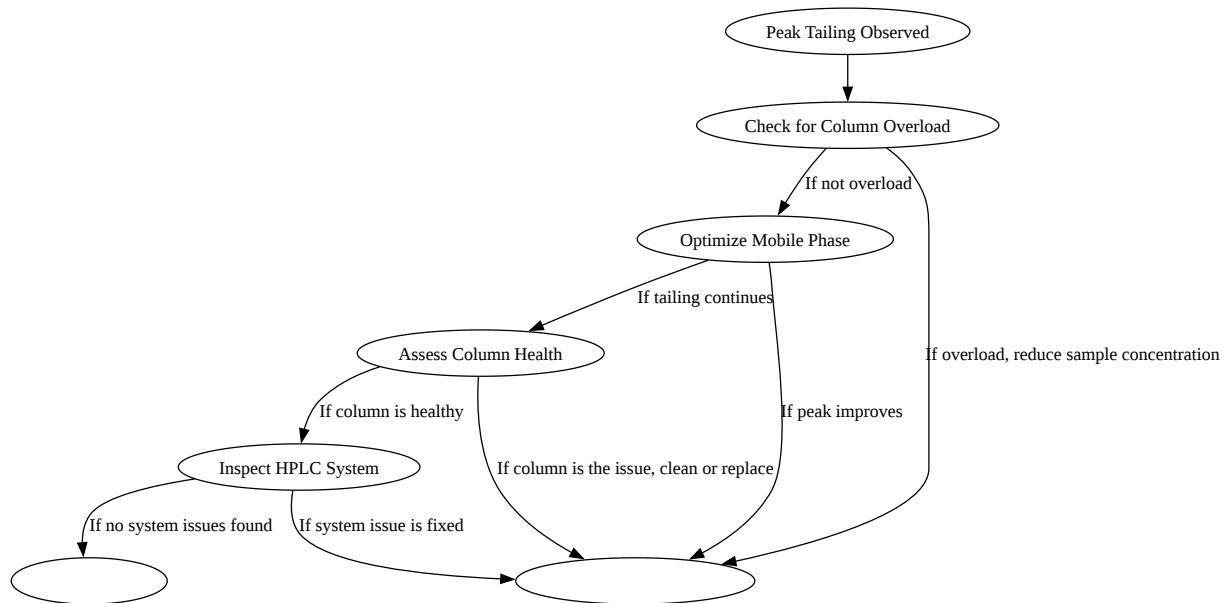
Peak Tailing Observed

Check for Column Overload

If not overload

Optimize Mobile Phase

If tailing continues

Assess Column Health

If overload, reduce sample concentration

If column is healthy

If peak improves

Inspect HPLC System

If column is the issue, clean or replace

If no system issues found

If system issue is fixed